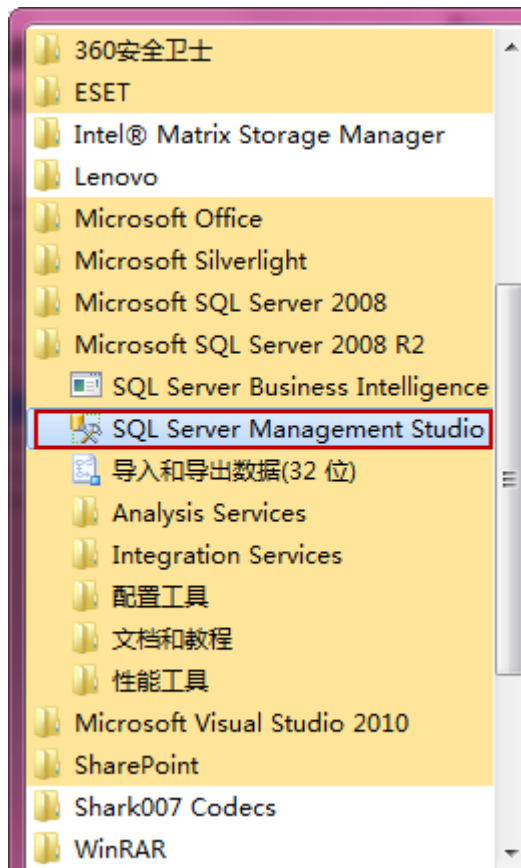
360安全卫士
ESET
Intel® Matrix Storage Manager
Lenovo
Microsoft Office
Microsoft Silverlight
Microsoft SQL Server 2008
Microsoft SQL Server 2008 R2
SQL Server Business Intelligence
SQL Server Management Studio
导入和导出数据(32 位)
Analysis Services
Integration Services
配置工具
文档和教程
性能工具
Microsoft Visual Studio 2010
SharePoint
Shark007 Codecs
WinRAR